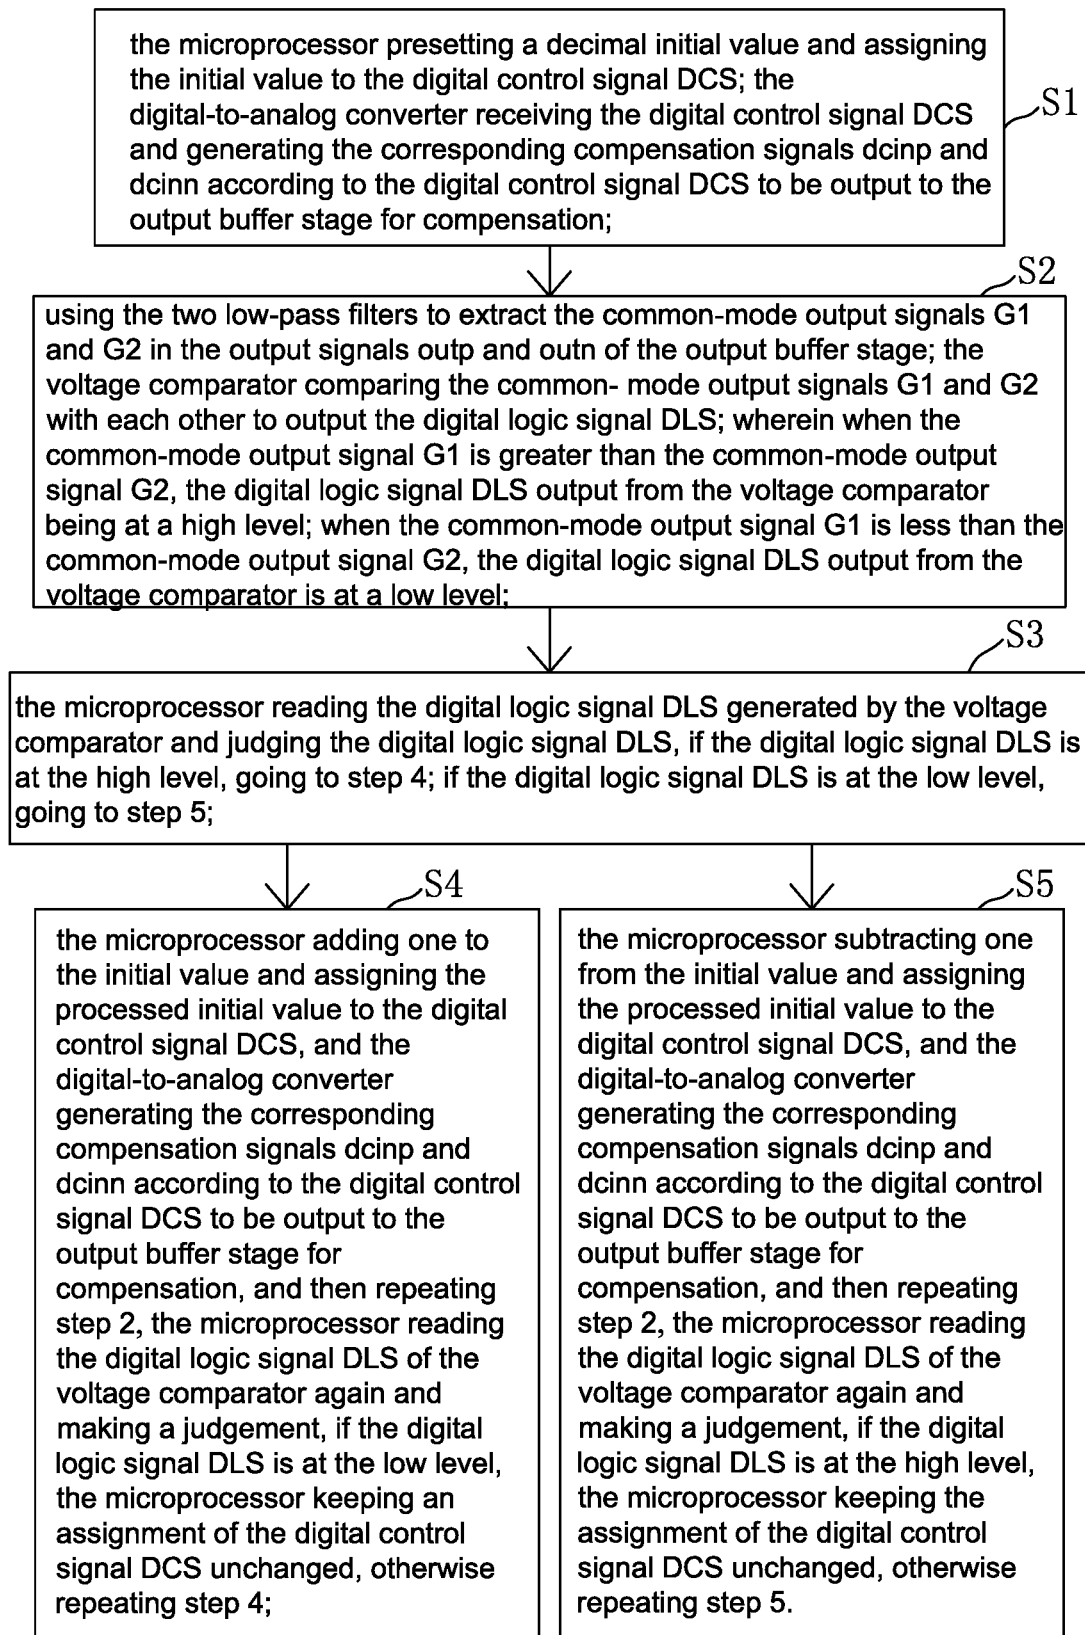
the microprocessor presetting a decimal initial value and assigning the initial value to the digital control signal DCS; the digital-to-analog converter receiving the digital control signal DCS and generating the corresponding compensation signals dcinp and dcinn according to the digital control signal DCS to be output to the output buffer stage for compensation;

S1

S2

using the two low-pass filters to extract the common-mode output signals G1 and G2 in the output signals outp and outn of the output buffer stage; the voltage comparator comparing the common- mode output signals G1 and G2 with each other to output the digital logic signal DLS; wherein when the common-mode output signal G1 is greater than the common-mode output signal G2, the digital logic signal DLS output from the voltage comparator being at a high level; when the common-mode output signal G1 is less than the common-mode output signal G2, the digital logic signal DLS output from the voltage comparator is at a low level;

S3

the microprocessor reading the digital logic signal DLS generated by the voltage comparator and judging the digital logic signal DLS, if the digital logic signal DLS is at the high level, going to step 4; if the digital logic signal DLS is at the low level, going to step 5;

S4

the microprocessor adding one to the initial value and assigning the processed initial value to the digital control signal DCS, and the digital-to-analog converter generating the corresponding compensation signals dcinp and dcinn according to the digital control signal DCS to be output to the output buffer stage for compensation, and then repeating step 2, the microprocessor reading the digital logic signal DLS of the voltage comparator again and making a judgement, if the digital logic signal DLS is at the low level, the microprocessor keeping an assignment of the digital control signal DCS unchanged, otherwise repeating step 4;

S5

the microprocessor subtracting one from the initial value and assigning the processed initial value to the digital control signal DCS, and the digital-to-analog converter generating the corresponding compensation signals dcinp and dcinn according to the digital control signal DCS to be output to the output buffer stage for compensation, and then repeating step 2, the microprocessor reading the digital logic signal DLS of the voltage comparator again and making a judgement, if the digital logic signal DLS is at the high level, the microprocessor keeping the assignment of the digital control signal DCS unchanged, otherwise repeating step 5.